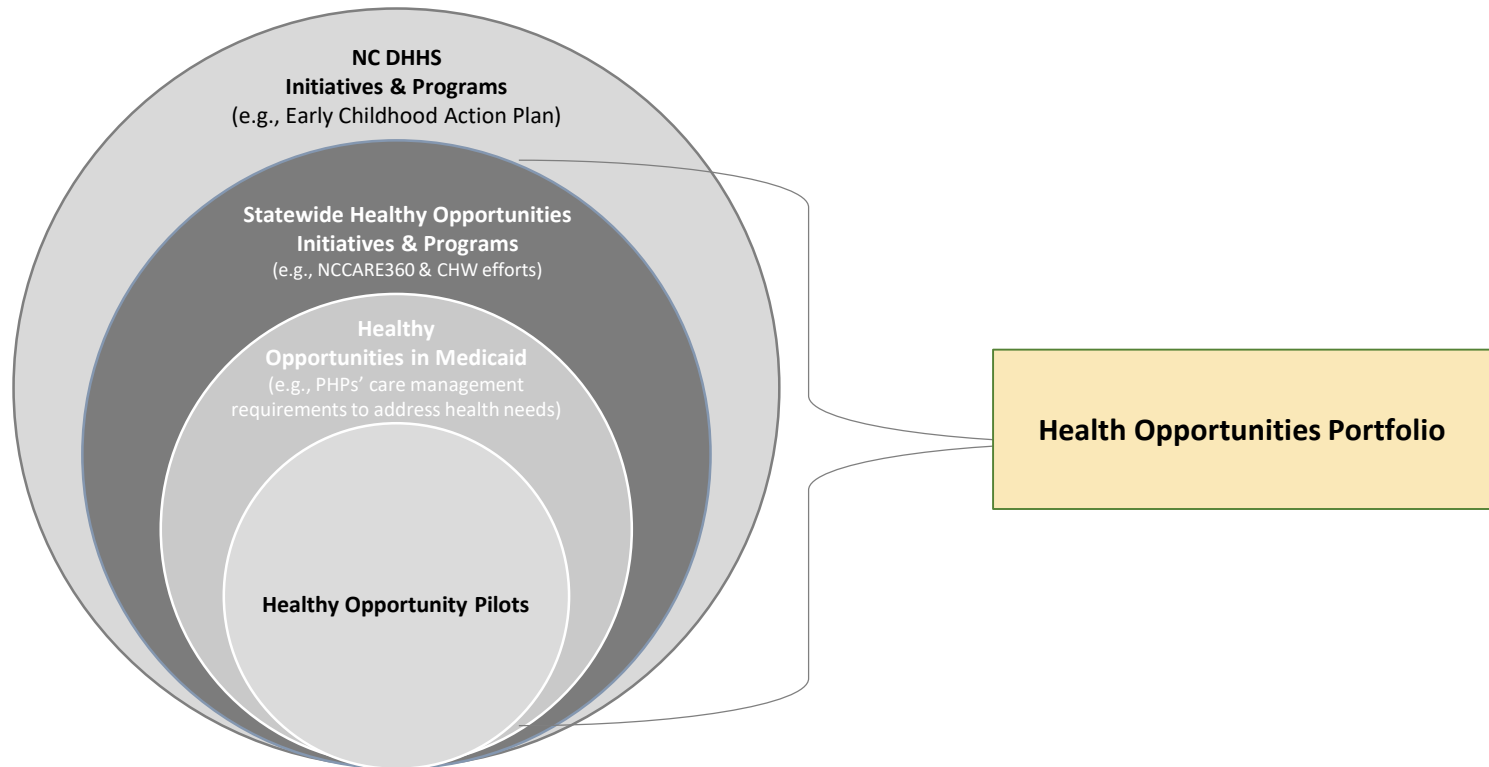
NC DHHS
Initiatives & Programs
(e.g., Early Childhood Action Plan)

Statewide Healthy Opportunities Initiatives & Programs
(e.g., NCCARE360 & CHW efforts)

Healthy Opportunities in Medicaid
(e.g., PHPs' care management requirements to address health needs)

Healthy Opportunity Pilots

Health Opportunities Portfolio